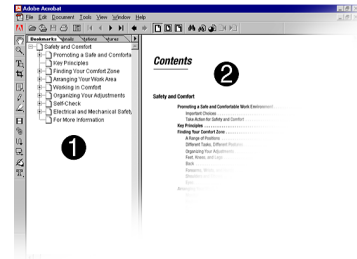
Adobe Acrobat
File Edit Document Tools View Window Help

Bookmarks Thumbnails Articles

Safety and Comfort
Promoting a Safe and Comforta
Key Principles
Finding Your Comfort Zone
Arranging Your Work Area
Working in Comfort
Organizing Your Adjustments
Self-Check
Electrical and Mechanical Safet
For More Information

1

Contents

2

Safety and Comfort

Promoting a Safe and Comfortable Work Environment
Important Choices
Take Action for Safety and Comfort
Key Principles
Finding Your Comfort Zone
A Range of Positions
Different Tasks, Different Positions
Organizing Your Adjustments
Feet, Knees, and Legs
Back
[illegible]
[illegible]
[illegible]
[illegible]